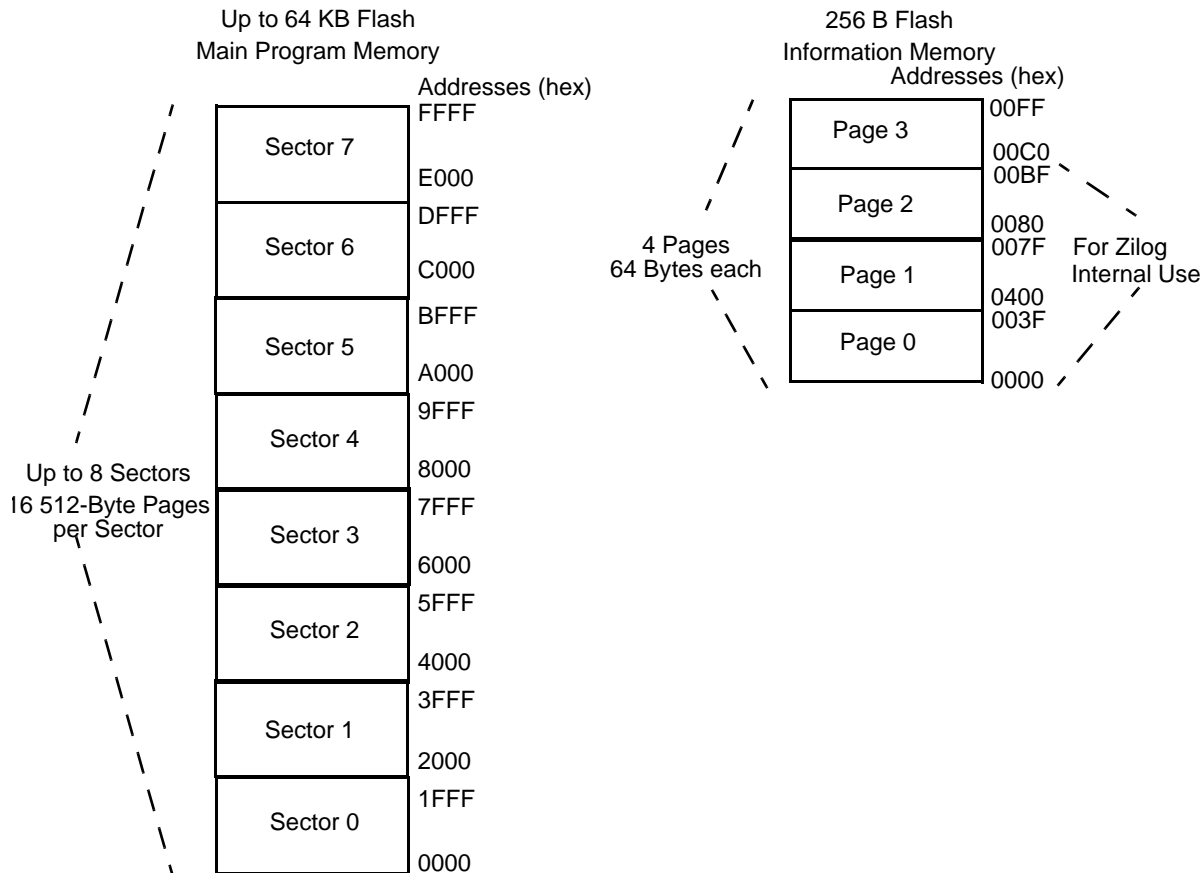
Up to 64 KB Flash
Main Program Memory

Addresses (hex)

| Sector | Addresses (hex) |
|---|---|
| Sector 7 | FFFF<br>E000 |
| Sector 6 | DFFF<br>C000 |
| Sector 5 | BFFF<br>A000 |
| Sector 4 | 9FFF<br>8000 |
| Sector 3 | 7FFF<br>6000 |
| Sector 2 | 5FFF<br>4000 |
| Sector 1 | 3FFF<br>2000 |
| Sector 0 | 1FFF<br>0000 |

Up to 8 Sectors
16 512-Byte Pages per Sector

256 B Flash
Information Memory

Addresses (hex)

| Page | Addresses (hex) |
|---|---|
| Page 3 | 00FF<br>00C0 |
| Page 2 | 00BF<br>0080 |
| Page 1 | 007F<br>0400 |
| Page 0 | 003F<br>0000 |

4 Pages
64 Bytes each

For Zilog
Internal Use